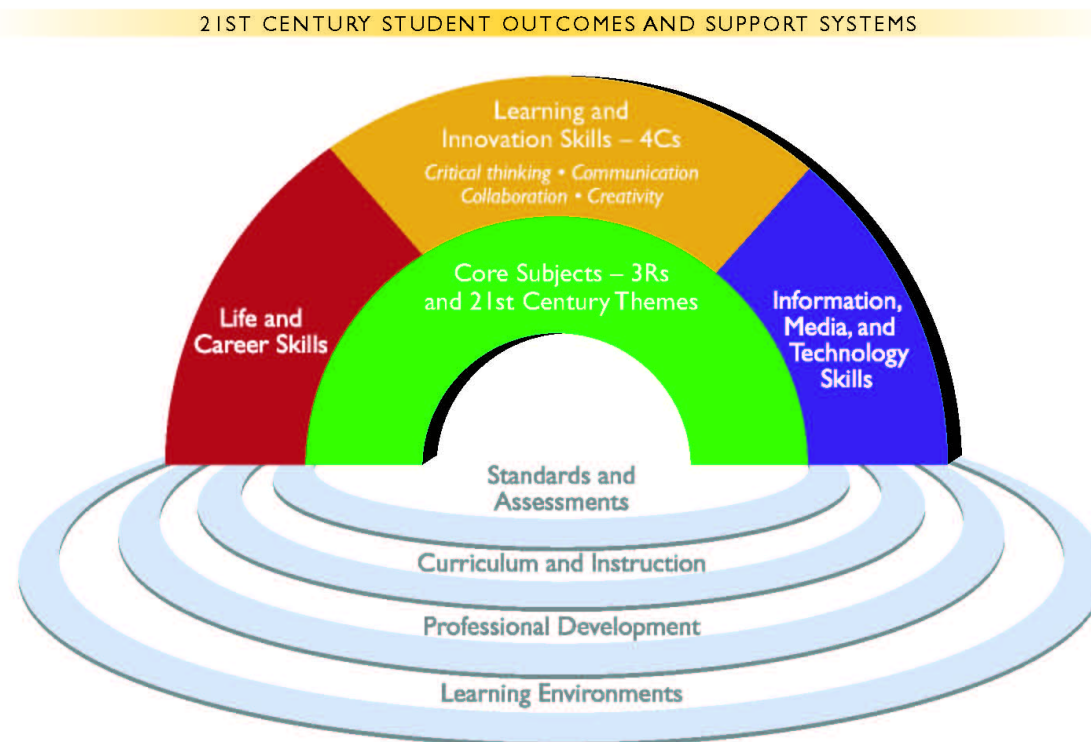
21ST CENTURY STUDENT OUTCOMES AND SUPPORT SYSTEMS

Learning and Innovation Skills – 4Cs

Critical thinking • Communication Collaboration • Creativity

Life and Career Skills

Core Subjects – 3Rs and 21st Century Themes

Information, Media, and Technology Skills

Standards and Assessments

Curriculum and Instruction

Professional Development

Learning Environments